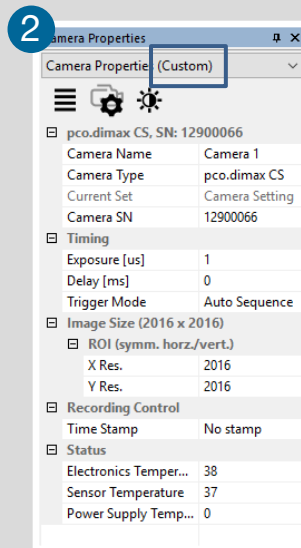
2

amera Properties

Camera Properties (Custom)

pco.dimax CS, SN: 12900066

| | |
|---|---|
| Camera Name | Camera 1 |
| Camera Type | pco.dimax CS |
| Current Set | Camera Setting |
| Camera SN | 12900066 |

Timing

| | |
|---|---|
| Exposure [us] | 1 |
| Delay [ms] | 0 |
| Trigger Mode | Auto Sequence |

Image Size (2016 x 2016)

ROI (symm. horz./vert.)

| | |
|---|---|
| X Res. | 2016 |
| Y Res. | 2016 |

Recording Control

| | |
|---|---|
| Time Stamp | No stamp |

Status

| | |
|---|---|
| Electronics Temper... | 38 |
| Sensor Temperature | 37 |
| Power Supply Temp... | 0 |